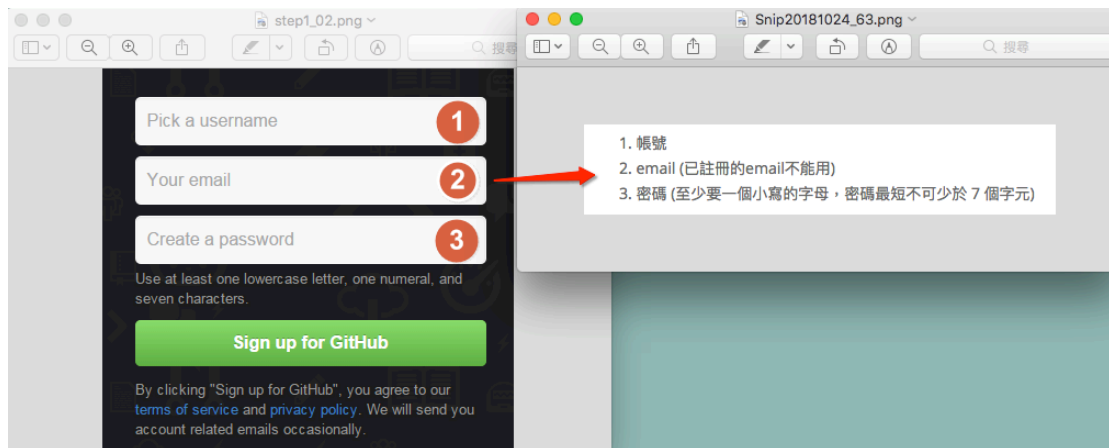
step1_02.png

搜尋

Pick a username
1
Your email
2
Create a password
3
Use at least one lowercase letter, one numeral, and seven characters.
Sign up for GitHub
By clicking "Sign up for GitHub", you agree to our terms of service and privacy policy. We will send you account related emails occasionally.

Snip20181024_63.png

搜尋

1. 帳號
2. email (已註冊的email不能用)
3. 密碼 (至少要一個小寫的字母，密碼最短不可少於 7 個字元)